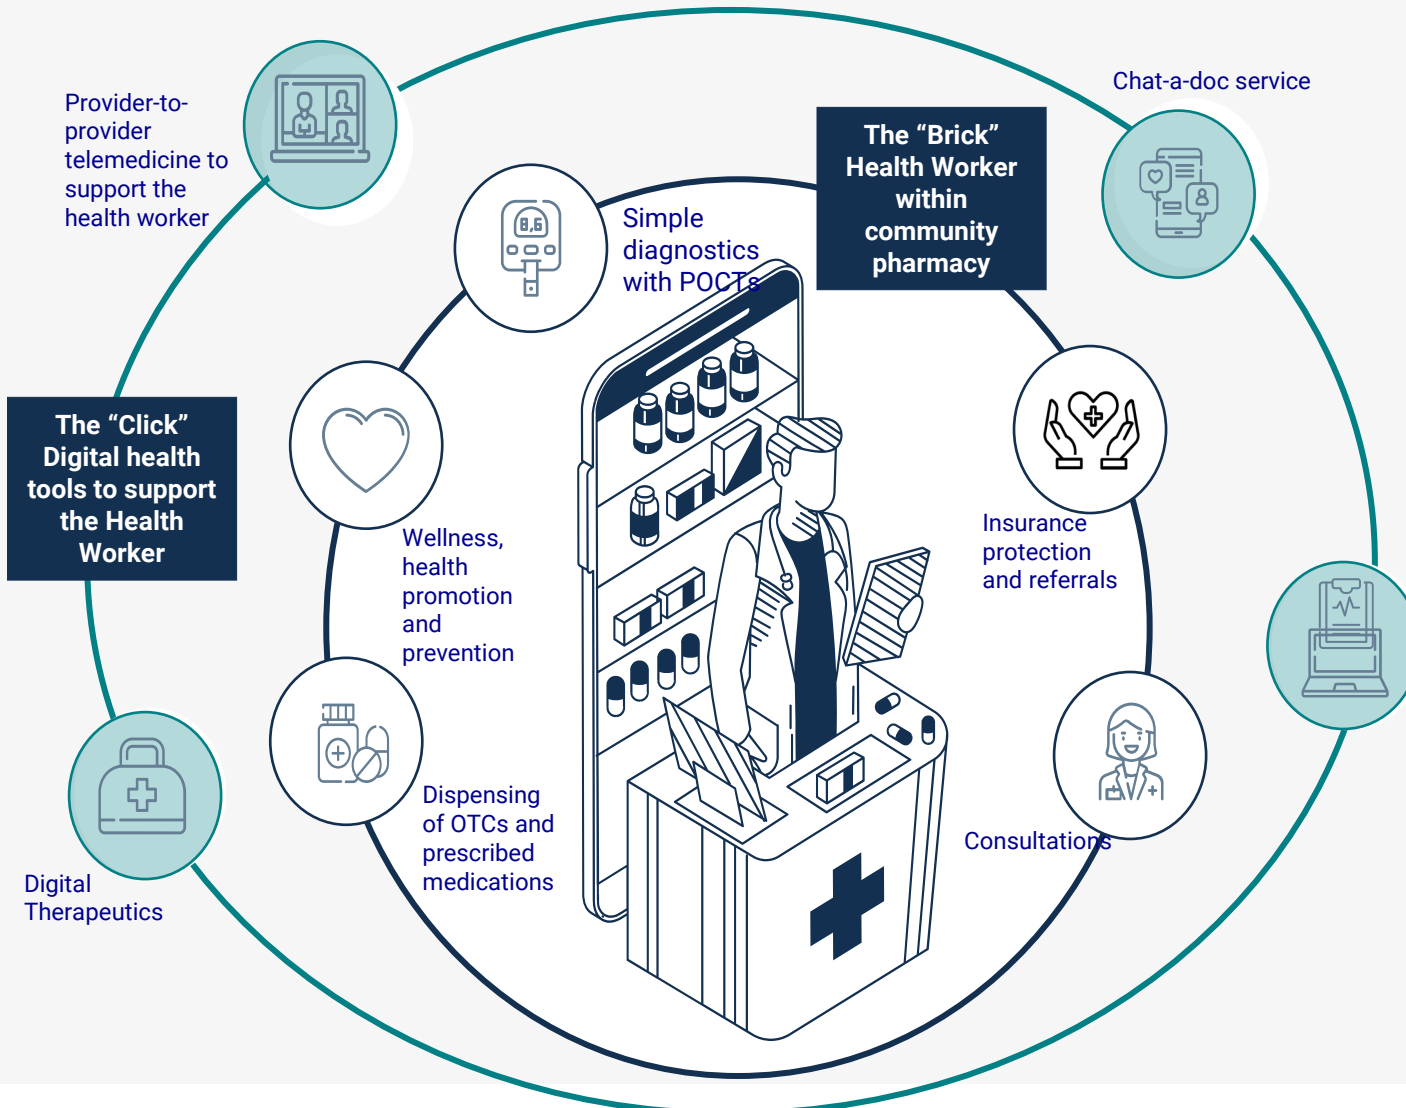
Provider-to-provider telemedicine to support the health worker

Chat-a-doc service

The “Brick” Health Worker within community pharmacy

Simple diagnostics with POCTs

8.6

The “Click” Digital health tools to support the Health Worker

Wellness, health promotion and prevention

Insurance protection and referrals

Dispensing of OTCs and prescribed medications

Consultations

Digital Therapeutics